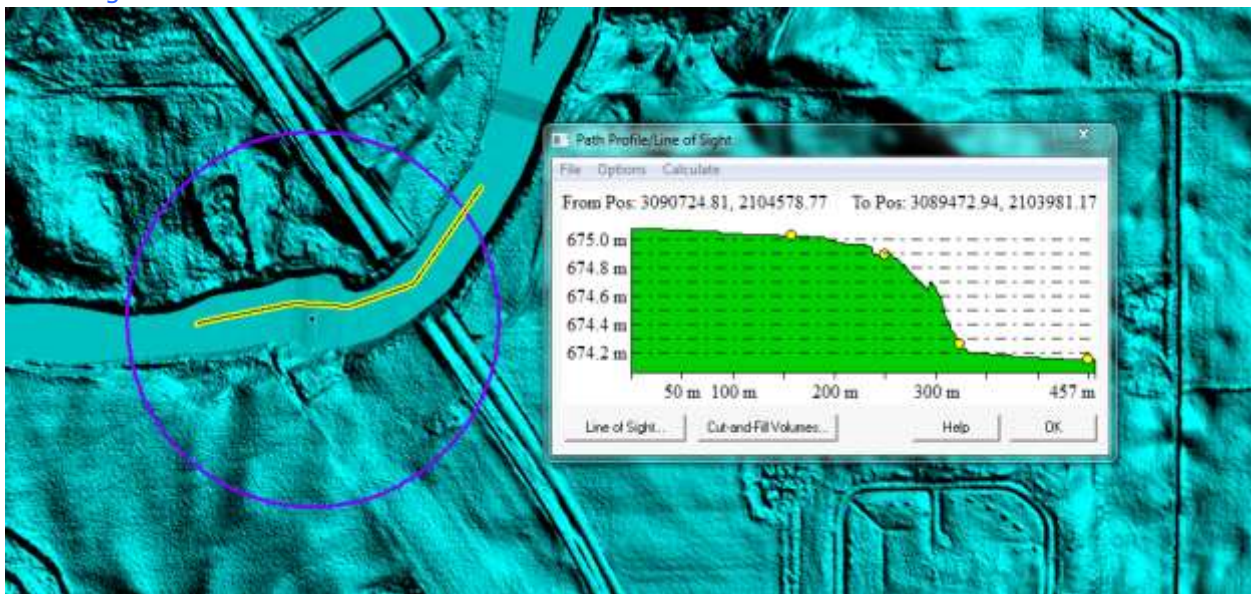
Path Profile/Line of Sight

File Options Calculate

From Pos: 3090724.81, 2104578.77 To Pos: 3089472.94, 2103981.17

675.0 m
674.8 m
674.6 m
674.4 m
674.2 m

50 m 100 m 200 m 300 m 457 m

Line of Sight... Cut-and-Fill Volumes... Help OK